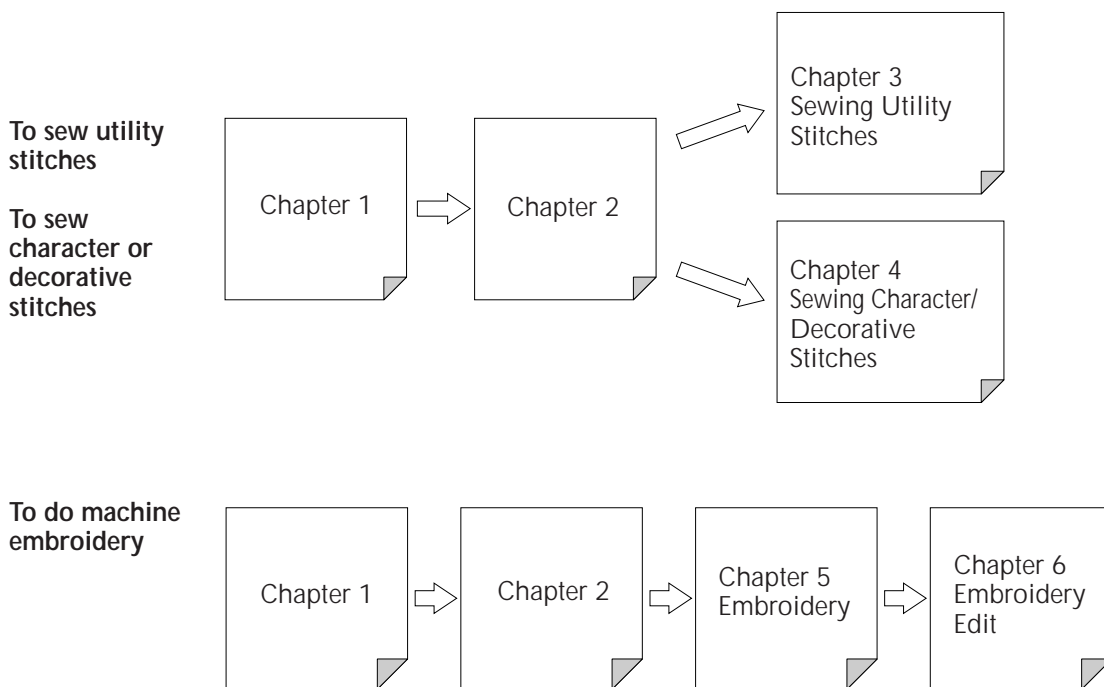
To sew utility stitches

To sew character or decorative stitches

Chapter 1

Chapter 2

Chapter 3
Sewing Utility Stitches

Chapter 4
Sewing Character/ Decorative Stitches

To do machine embroidery

Chapter 1

Chapter 2

Chapter 5
Embroidery

Chapter 6
Embroidery Edit